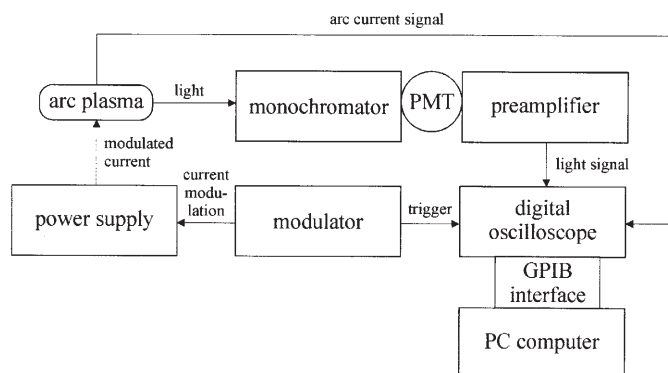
arc current signal

arc plasma

light

monochromator

PMT

preamplifier

modulated current

light signal

current modulation

power supply

modulator

trigger

digital oscilloscope

GPIB interface

PC computer